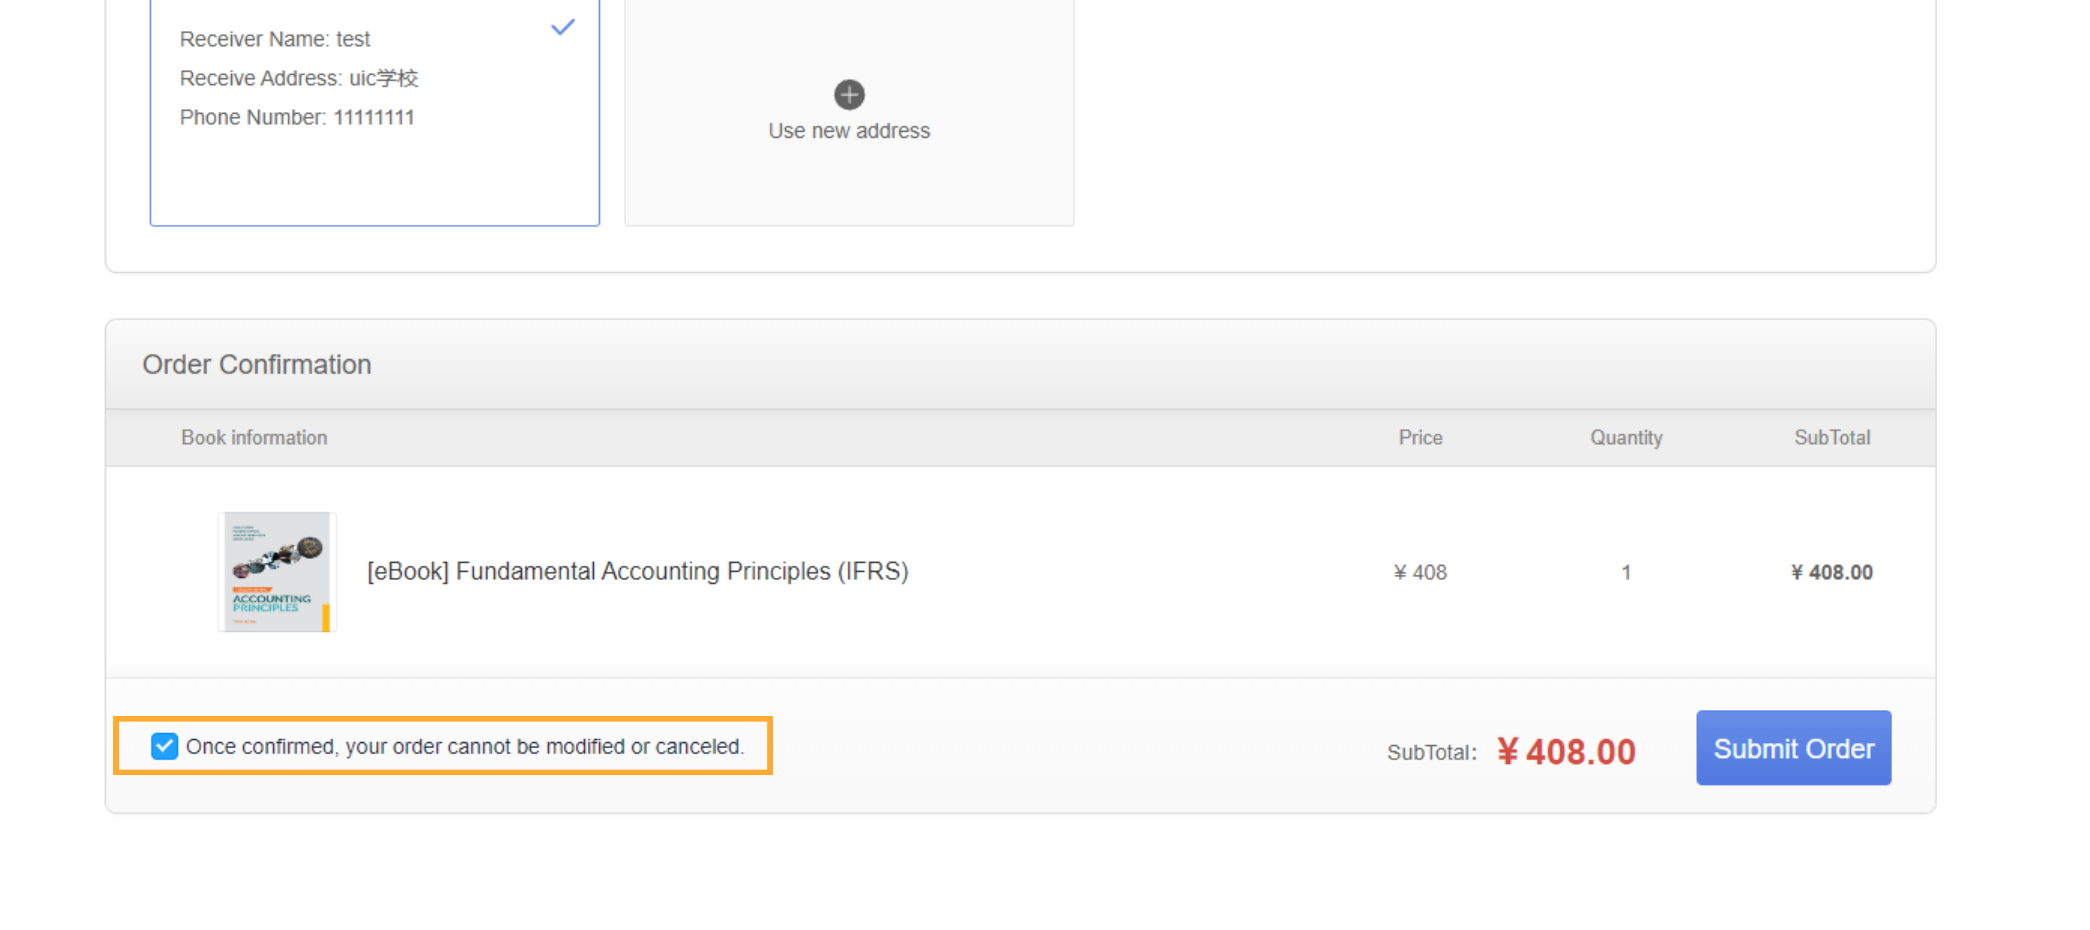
Receiver Name: test

Receive Address: uic学校

Phone Number: 11111111

Use new address

Order Confirmation

| Book information | Price | Quantity | SubTotal |
|---|---|---|---|
| ACCOUNTING PRINCIPLES [eBook] Fundamental Accounting Principles (IFRS) | ¥ 408 | 1 | ¥ 408.00 |

Once confirmed, your order cannot be modified or canceled.

SubTotal: ¥ 408.00

Submit Order